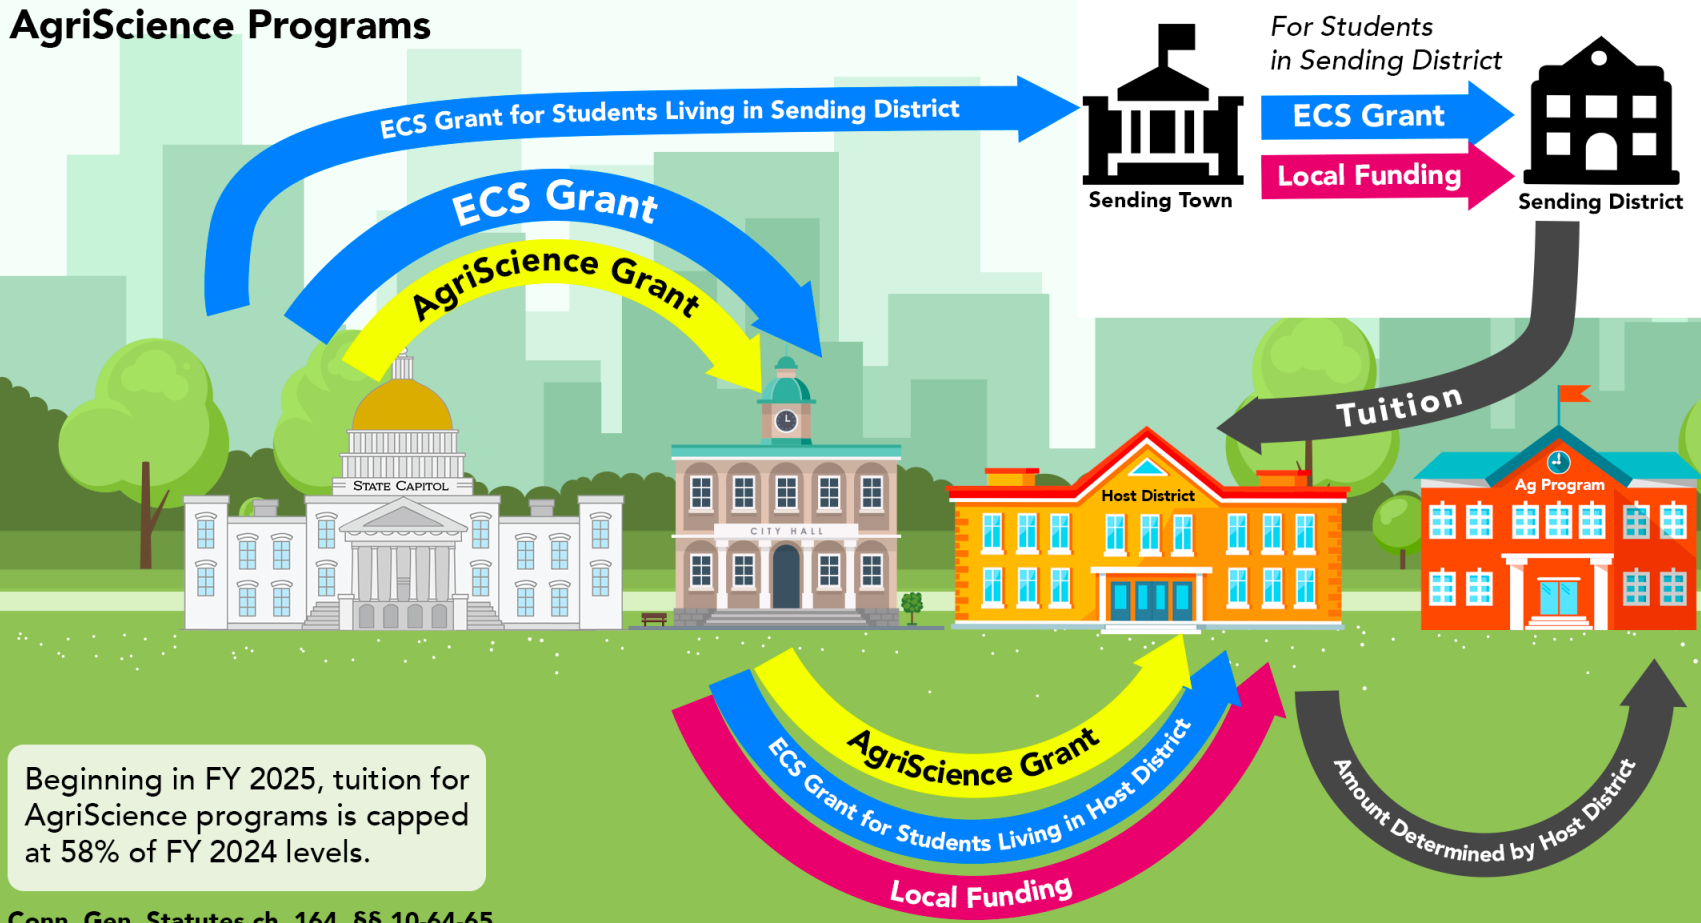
AgriScience Programs

ECS Grant for Students Living in Sending District

For Students in Sending District

ECS Grant

Local Funding

Sending Town

Sending District

ECS Grant

AgriScience Grant

Tuition

STATE CAPITOL

CITY HALL

Host District

Ag Program

AgriScience Grant

ECS Grant for Students Living in Host District

Local Funding

Amount Determined by Host District

Beginning in FY 2025, tuition for AgriScience programs is capped at 58% of FY 2024 levels.

Conn. Gen. Statutes ch. 164, §§ 10-64-65